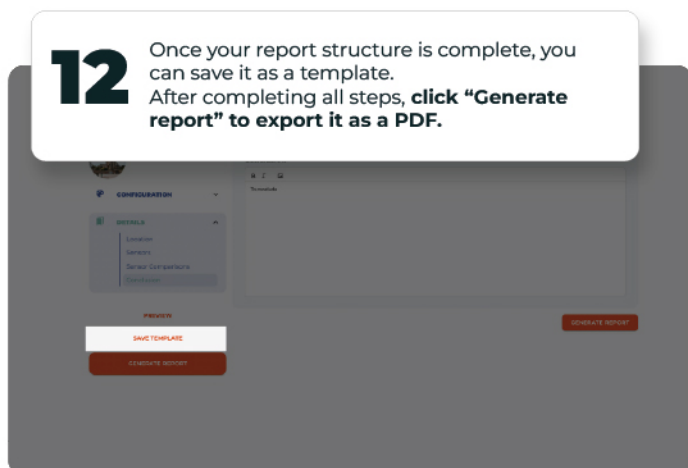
12

Once your report structure is complete, you can save it as a template.
After completing all steps, **click "Generate report" to export it as a PDF.**

CONFIGURATION

DETAILS

Location

Sensors

Sensor Comparisons

Conclusion

B I

To conclude

PREVIEW

SAVE TEMPLATE

GENERATE REPORT

GENERATE REPORT